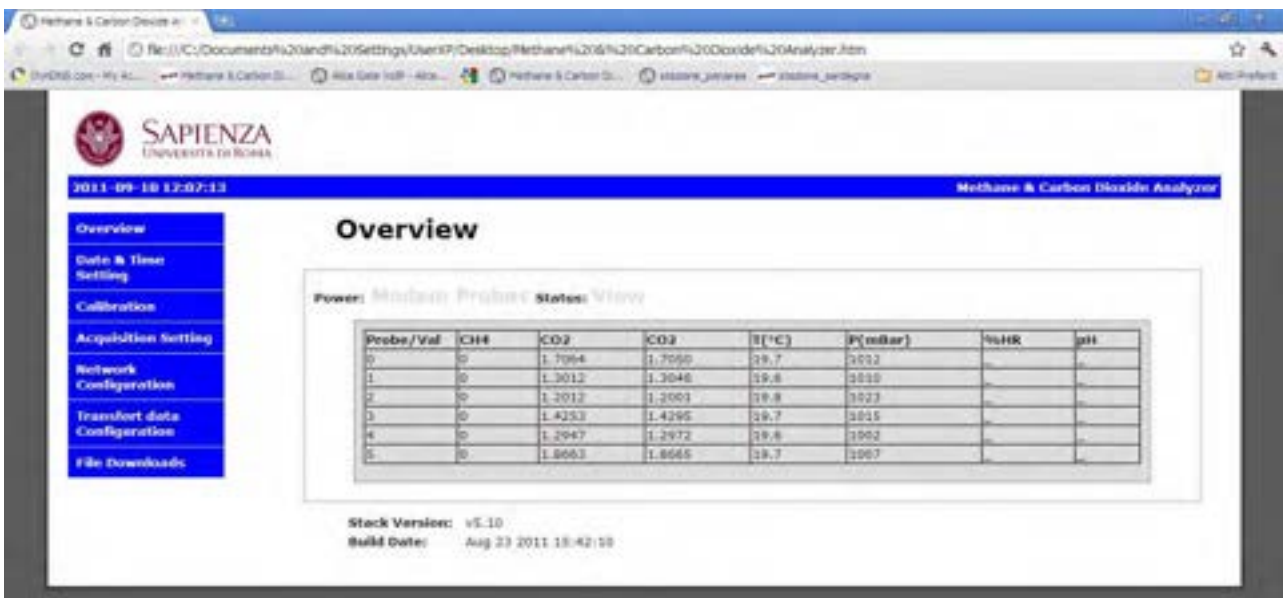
Methane & Carbon Dioxide A

file:///C:/Documents%20and%20Settings/UserXP/Desktop/Methane%20&%20Carbon%20Dioxide%20Analyzer.htm

DynDNS.com - My A... Methane & Carbon D... Alice Gate VoIP - Alice... Methane & Carbon D... stazione_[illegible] stazione_sardegna

Altri Preferiti

SAPIENZA
UNIVERSITÀ DI ROMA

2011-09-10 12:07:13

Methane & Carbon Dioxide Analyzer

Overview

Date & Time Setting

Calibration

Acquisition Setting

Network Configuration

Transfert data Configuration

File Downloads

Overview

Power: Modem Probe: Status: View

| Probe/Val | CH4 | CO2 | CO2 | T[°C] | P[mBar] | %HR | pH |
|---|---|---|---|---|---|---|---|
| 0 | 0 | 1.7064 | 1.7050 | 19.7 | 1012 | _ | _ |
| 1 | 0 | 1.3012 | 1.3046 | 19.6 | 1010 | _ | _ |
| 2 | 0 | 1.2012 | 1.2001 | 19.8 | 1023 | _ | _ |
| 3 | 0 | 1.4253 | 1.4295 | 19.7 | 1015 | _ | _ |
| 4 | 0 | 1.2947 | 1.2972 | 19.6 | 1002 | _ | _ |
| 5 | 0 | 1.8663 | 1.8665 | 19.7 | 1007 | _ | _ |

Stack Version: v5.10
Build Date: Aug 23 2011 15:42:10